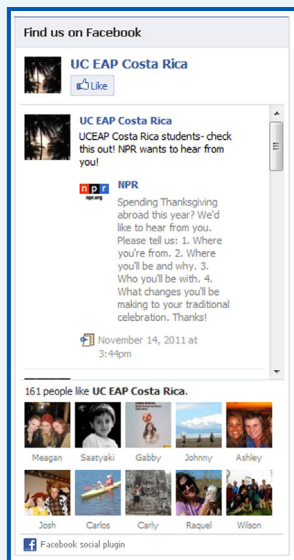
Find us on Facebook

UC EAP Costa Rica

Like

UC EAP Costa Rica

UCEAP Costa Rica students- check this out! NPR wants to hear from you!

npr
npr.org

NPR

Spending Thanksgiving abroad this year? We'd like to hear from you. Please tell us: 1. Where you're from. 2. Where you'll be and why. 3. Who you'll be with. 4. What changes you'll be making to your traditional celebration. Thanks!

November 14, 2011 at 3:44pm

161 people like UC EAP Costa Rica.

Meagan Saatyaki Gabby Johnny Ashley

Josh Carlos Carly Raquel Wilson

Facebook social plugin